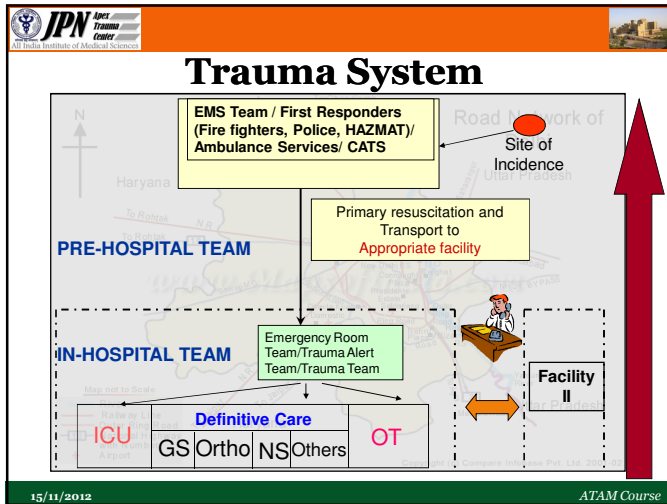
JPN Apex Trauma Center
All India Institute of Medical Sciences

Trauma System

Road Network of

N

Haryana

Uttar Pradesh

EMS Team / First Responders (Fire fighters, Police, HAZMAT)/ Ambulance Services/ CATS

Site of Incidence

Primary resuscitation and Transport to Appropriate facility

PRE-HOSPITAL TEAM

IN-HOSPITAL TEAM

Emergency Room Team/Trauma Alert Team/Trauma Team

Facility II

Definitive Care

ICU

GS

Ortho

NS

Others

OT

Map not to Scale

Railway Line

Airport

15/11/2012

ATAM Course